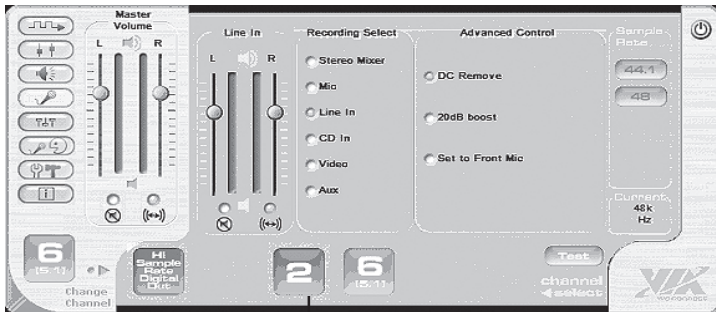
Master Volume

L

R

Line In

L

R

Recording Select

Stereo Mixer

Mic

Line In

CD In

Video

Aux

Advanced Control

DC Remove

20dB boost

Set to Front Mic

Sample Rate

44.1

48

Current 48k Hz

6 (5.1)

Change Channel

Hi Sample Rate Digital Out

2

6 (5.1)

Test

channel select

VIA